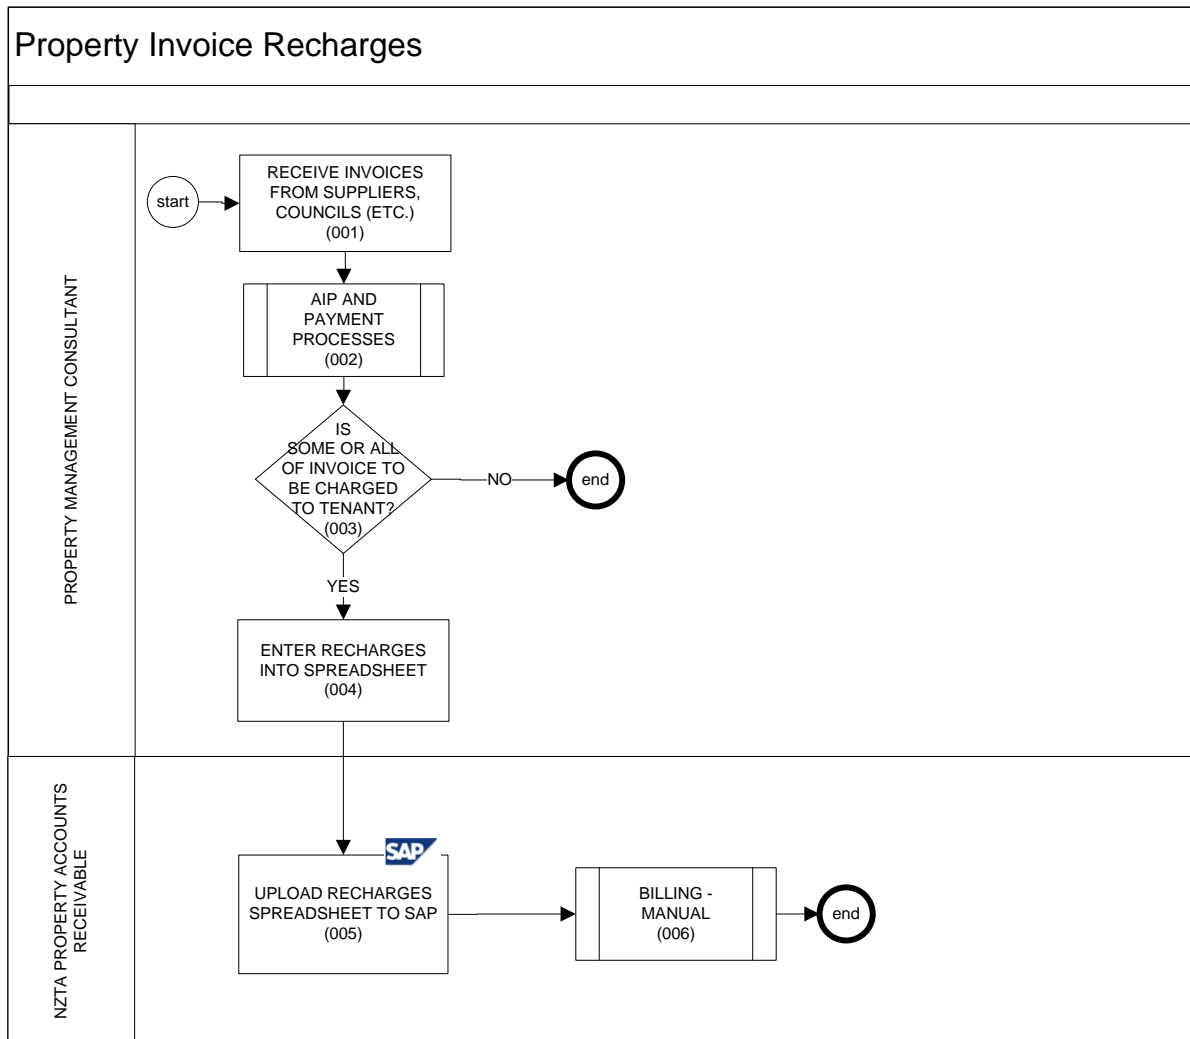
Property Invoice Recharges

PROPERTY MANAGEMENT CONSULTANT

start

RECEIVE INVOICES FROM SUPPLIERS, COUNCILS (ETC.) (001)

AIP AND PAYMENT PROCESSES (002)

IS SOME OR ALL OF INVOICE TO BE CHARGED TO TENANT? (003)

NO

end

YES

ENTER RECHARGES INTO SPREADSHEET (004)

NZTA PROPERTY ACCOUNTS RECEIVABLE

SAP

UPLOAD RECHARGES SPREADSHEET TO SAP (005)

BILLING - MANUAL (006)

end